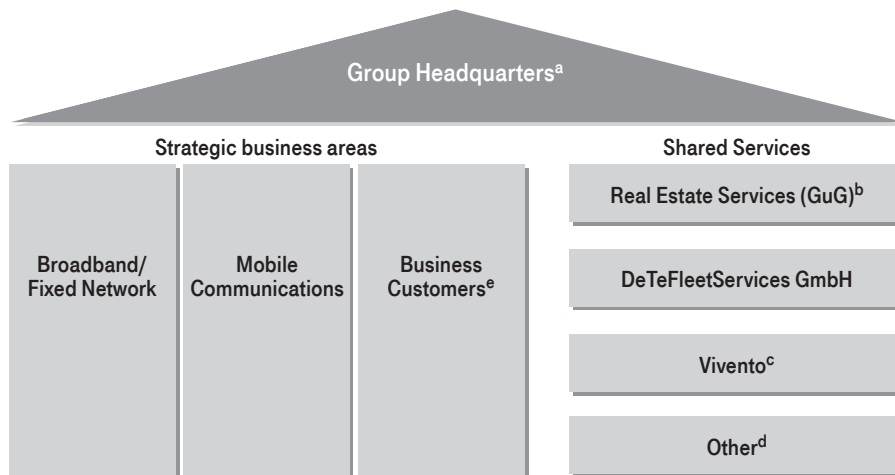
Group Headquarters$^{a}$

Strategic business areas

Broadband/ Fixed Network

Mobile Communications

Business Customers$^{e}$

Shared Services

Real Estate Services (GuG)$^{b}$

DeTeFleetServices GmbH

Vivento$^{c}$

Other$^{d}$